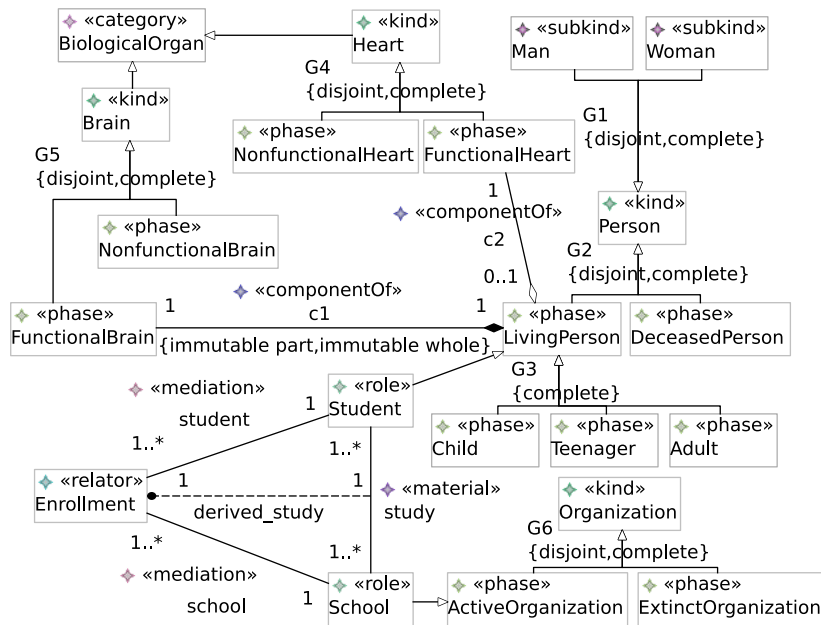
«category»
BiologicalOrgan

«kind»
Heart

«subkind»
Man

«subkind»
Woman

«kind»
Brain

G4
{disjoint,complete}

G1
{disjoint,complete}

«phase»
NonfunctionalHeart

«phase»
FunctionalHeart

G5
{disjoint,complete}

1

«componentOf»

«kind»
Person

«phase»
NonfunctionalBrain

c2

G2
{disjoint,complete}

0..1

«componentOf»

«phase»
FunctionalBrain

1

c1

1

«phase»
LivingPerson

«phase»
DeceasedPerson

{immutable part,immutable whole}

«mediation»

«role»
Student

G3
{complete}

student

1

1..*

1..*

«phase»
Child

«phase»
Teenager

«phase»
Adult

«relator»
Enrollment

1

1

«material»

derived_study

study

«kind»
Organization

1..*

G6
{disjoint,complete}

1..*

«mediation»

«role»
School

«phase»
ActiveOrganization

«phase»
ExtinctOrganization

school

1